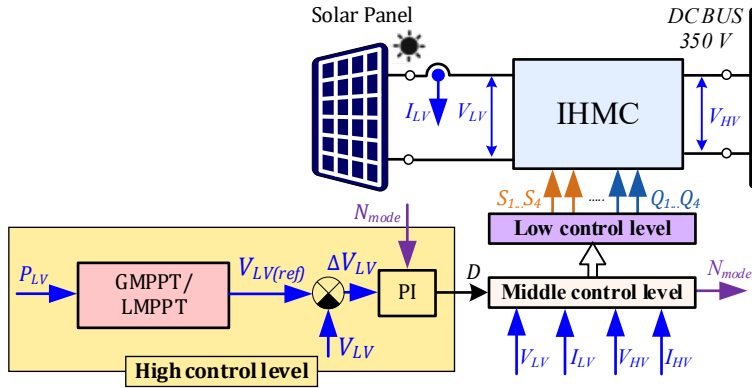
Solar Panel

DC BUS
350 V

$I_{LV}$

$V_{LV}$

IHMC

$V_{HV}$

$S_{1}..S_{4}$

.....

$Q_{1}..Q_{4}$

$N_{mode}$

Low control level

$P_{LV}$

GMPPT/
LMPPT

$V_{LV(ref)}$

$\Delta V_{LV}$

PI

$D$

Middle control level

$N_{mode}$

$V_{LV}$

High control level

$V_{LV}$

$I_{LV}$

$V_{HV}$

$I_{HV}$